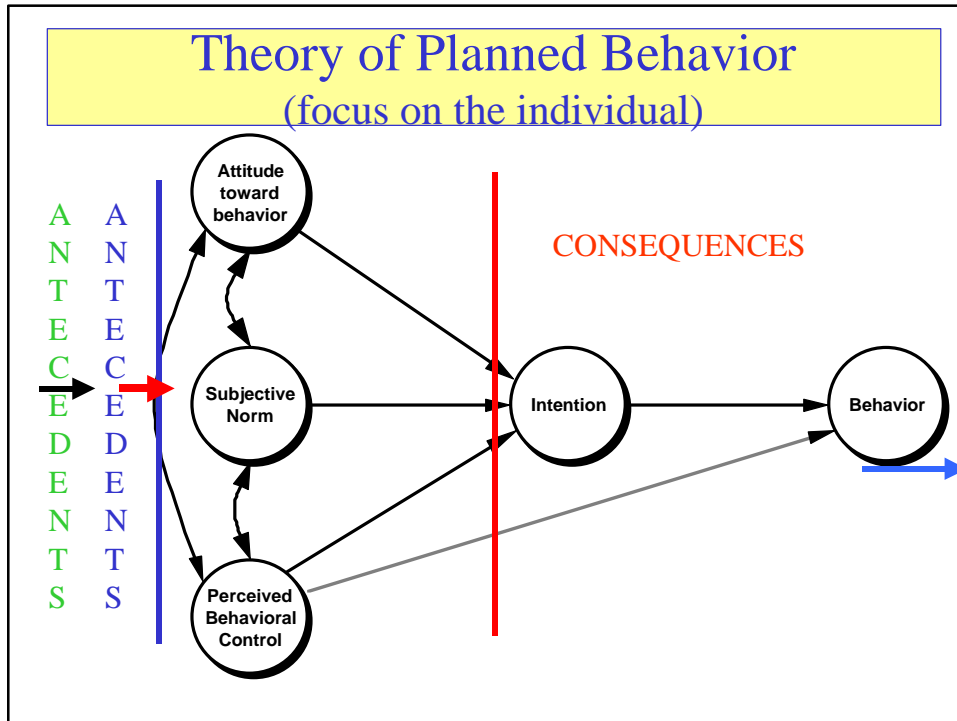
Theory of Planned Behavior
(focus on the individual)

A
N
T
E
C
E
D
E
N
T
S

A
N
T
E
C
E
D
E
N
T
S

Attitude toward behavior

Subjective Norm

Perceived Behavioral Control

CONSEQUENCES

Intention

Behavior